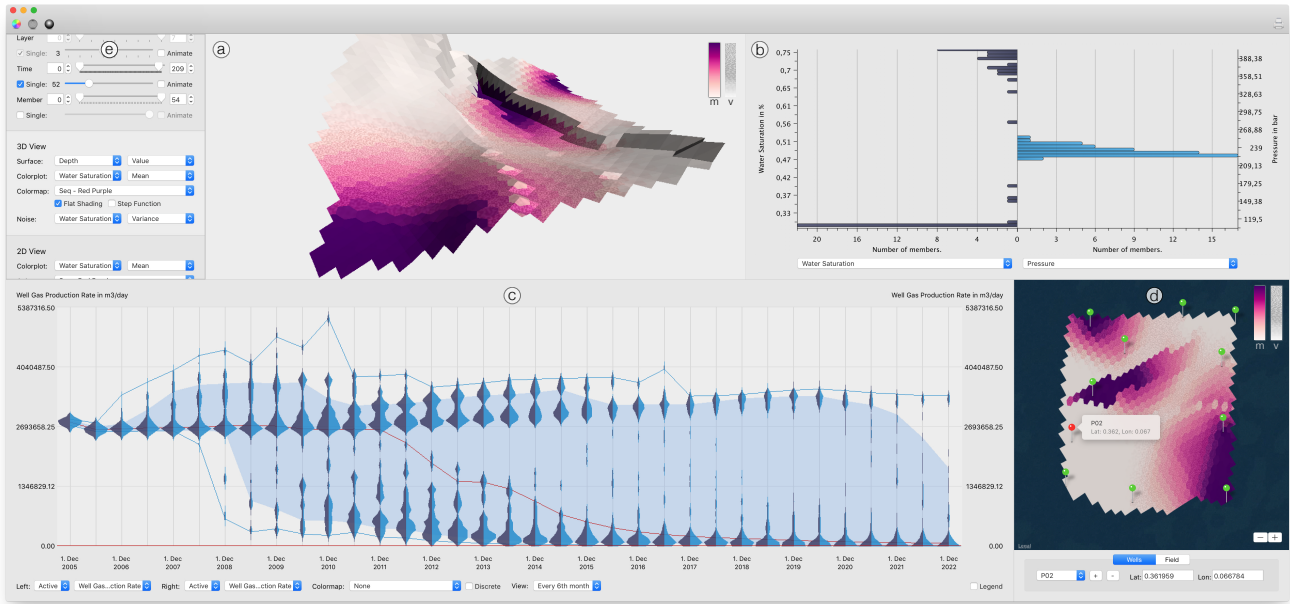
Layer

Single: 3 Animate

Time 0 209

Single: 52 Animate

Member 0 54

Single: Animate

3D View

Surface: Depth Value

Colorplot: Water Saturation Mean

Colormap: Seq - Red Purple

Flat Shading Step Function

Noise: Water Saturation Variance

2D View

Colorplot: Water Saturation Mean

a

m v

b

Water Saturation in %

0,75
0,7
0,65
0,61
0,56
0,51
0,47
0,42
0,37
0,33

20 16 12 8 4 0
Number of members.

0 3 6 9 12 15
Number of members.

388,38
358,51
328,63
298,75
268,88
239
209,13
179,25
149,38
119,5

Pressure in bar

Water Saturation

Pressure

c

Well Gas Production Rate in m3/day

Well Gas Production Rate in m3/day

5387316.50
4040487.50
2693658.25
1346829.12
0.00

1. Dec 2005
1. Dec 2006
1. Dec 2007
1. Dec 2008
1. Dec 2009
1. Dec 2010
1. Dec 2011
1. Dec 2012
1. Dec 2013
1. Dec 2014
1. Dec 2015
1. Dec 2016
1. Dec 2017
1. Dec 2018
1. Dec 2019
1. Dec 2020
1. Dec 2021
1. Dec 2022

Left: Active Well Gas...ction Rate Right: Active Well Gas...ction Rate Colormap: None Discrete View: Every 6th month Legend

d

m v

P02
Lat: 0.362, Lon: 0.067

Wells Field

P02 + - Lat: 0.361959 Lon: 0.066784